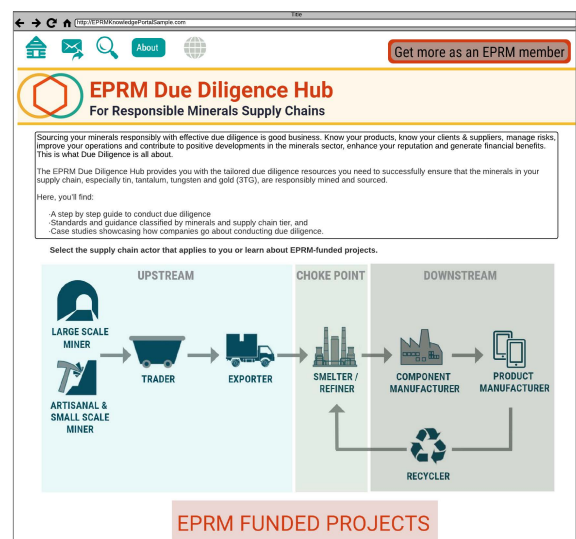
Title

http://EPRMKnowledgePortalSample.com

About

Get more as an EPRM member

EPRM Due Diligence Hub
For Responsible Minerals Supply Chains

Sourcing your minerals responsibly with effective due diligence is good business. Know your products, know your clients & suppliers, manage risks, improve your operations and contribute to positive developments in the minerals sector, enhance your reputation and generate financial benefits. This is what Due Diligence is all about.

The EPRM Due Diligence Hub provides you with the tailored due diligence resources you need to successfully ensure that the minerals in your supply chain, especially tin, tantalum, tungsten and gold (3TG), are responsibly mined and sourced.

Here, you'll find:

·A step by step guide to conduct due diligence
·Standards and guidance classified by minerals and supply chain tier, and
·Case studies showcasing how companies go about conducting due diligence.

Select the supply chain actor that applies to you or learn about EPRM-funded projects.

UPSTREAM

CHOKE POINT

DOWNSTREAM

LARGE SCALE MINER

ARTISANAL & SMALL SCALE MINER

TRADER

EXPORTER

SMELTER / REFINER

COMPONENT MANUFACTURER

PRODUCT MANUFACTURER

RECYCLER

EPRM FUNDED PROJECTS